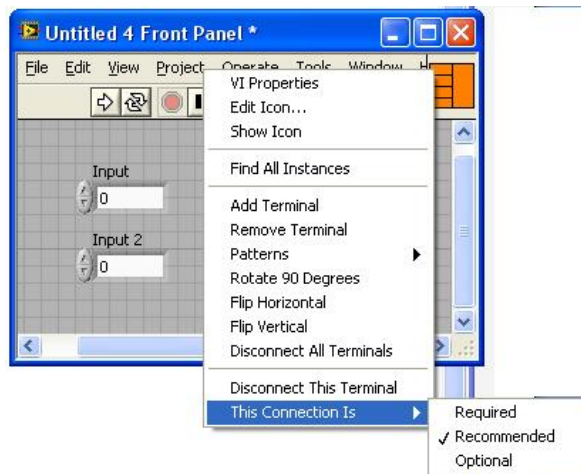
Untitled 4 Front Panel *

File Edit View Project Operate Tools Window H

Input
0

Input 2
0

VI Properties
Edit Icon...
Show Icon

Find All Instances

Add Terminal
Remove Terminal
Patterns
Rotate 90 Degrees
Flip Horizontal
Flip Vertical
Disconnect All Terminals

Disconnect This Terminal
This Connection Is

Required
✓ Recommended
Optional